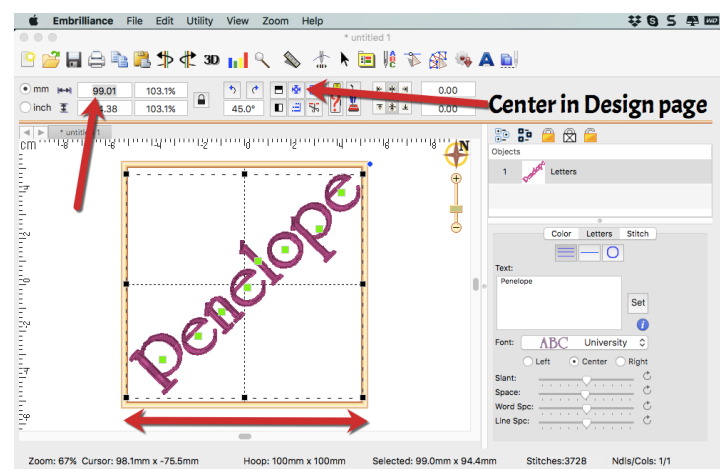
Embrilliance File Edit Utility View Zoom Help

* untitled 1

mm 99.01 103.1%
inch 4.38 103.1%
45.0°
0.00
0.00

Center in Design page

* untitled 1

cm

Objects
1 Letters

Color Letters Stitch

Text:
Penelope

Set

Font: ABC University
Left Center Right
Slant:
Space:
Word Spc:
Line Spc:

Penelope

Zoom: 67% Cursor: 98.1mm x -75.5mm Hoop: 100mm x 100mm Selected: 99.0mm x 94.4mm Stitches:3728 Ndls/Cols: 1/1